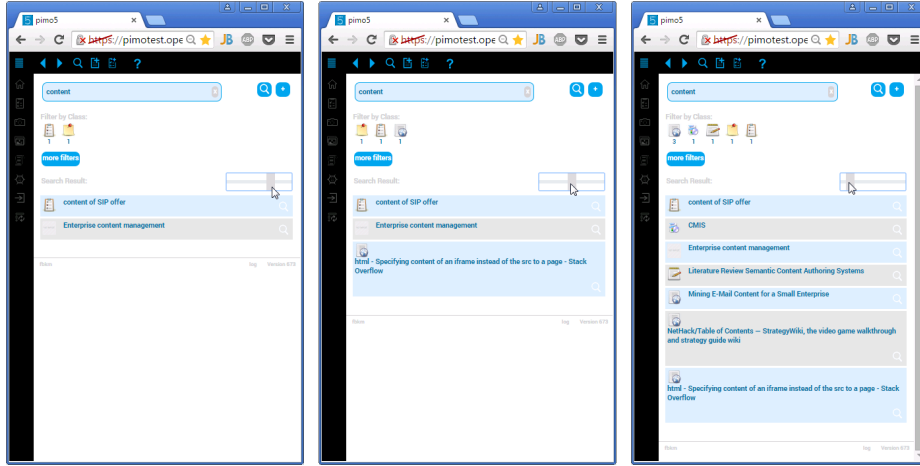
pimo5

https://pimotest.ope

JB

content

Filter by Class:

1 1

more filters

Search Result:

content of SIP offer

Enterprise content management

Version 675

pimo5

https://pimotest.ope

JB

content

Filter by Class:

1 1 1

more filters

Search Result:

content of SIP offer

Enterprise content management

html - Specifying content of an iframe instead of the src to a page - Stack Overflow

Version 675

pimo5

https://pimotest.ope

JB

content

Filter by Class:

3 1 1 1 1

more filters

Search Result:

content of SIP offer

CMIS

Enterprise content management

Literature Review Semantic Content Authoring Systems

Mining E-Mail Content for a Small Enterprise

NetHack/Table of Contents -- StrategyWiki, the video game walkthrough and strategy guide wiki

html - Specifying content of an iframe instead of the src to a page - Stack Overflow